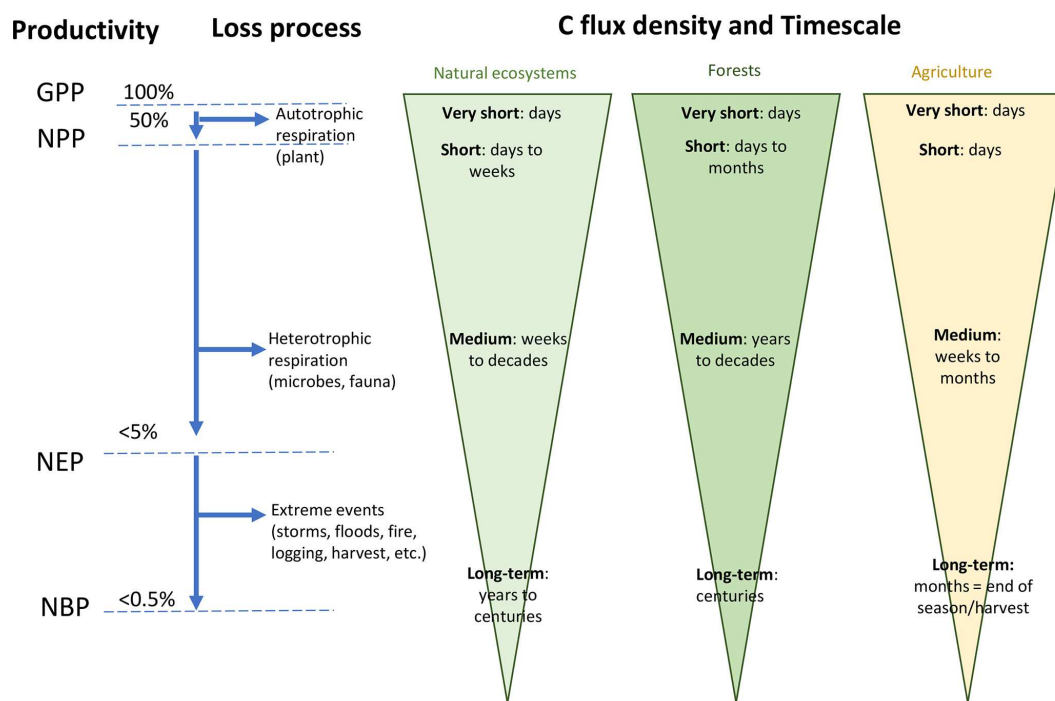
Productivity | Loss process | C flux density and Timescale

GPP 100%
50%
NPP
Autotrophic respiration (plant)

Heterotrophic respiration (microbes, fauna)

<5%
NEP

Extreme events (storms, floods, fire, logging, harvest, etc.)

NBP <0.5%

Natural ecosystems

**Very short**: days

**Short**: days to weeks

**Medium**: weeks to decades

**Long-term**: years to centuries

Forests

**Very short**: days

**Short**: days to months

**Medium**: years to decades

**Long-term**: centuries

Agriculture

**Very short**: days

**Short**: days

**Medium**: weeks to months

**Long-term**: months = end of season/harvest